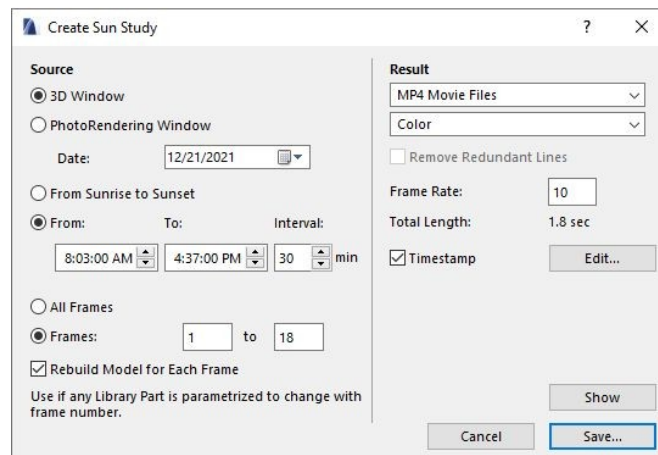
Create Sun Study

?

×

Source

3D Window

PhotoRendering Window

Date: 12/21/2021

From Sunrise to Sunset

From: To: Interval:

8:03:00 AM 4:37:00 PM 30 min

All Frames

Frames: 1 to 18

Rebuild Model for Each Frame

Use if any Library Part is parametrized to change with frame number.

Result

MP4 Movie Files

Color

Remove Redundant Lines

Frame Rate: 10

Total Length: 1.8 sec

Timestamp

Edit...

Show

Cancel

Save...